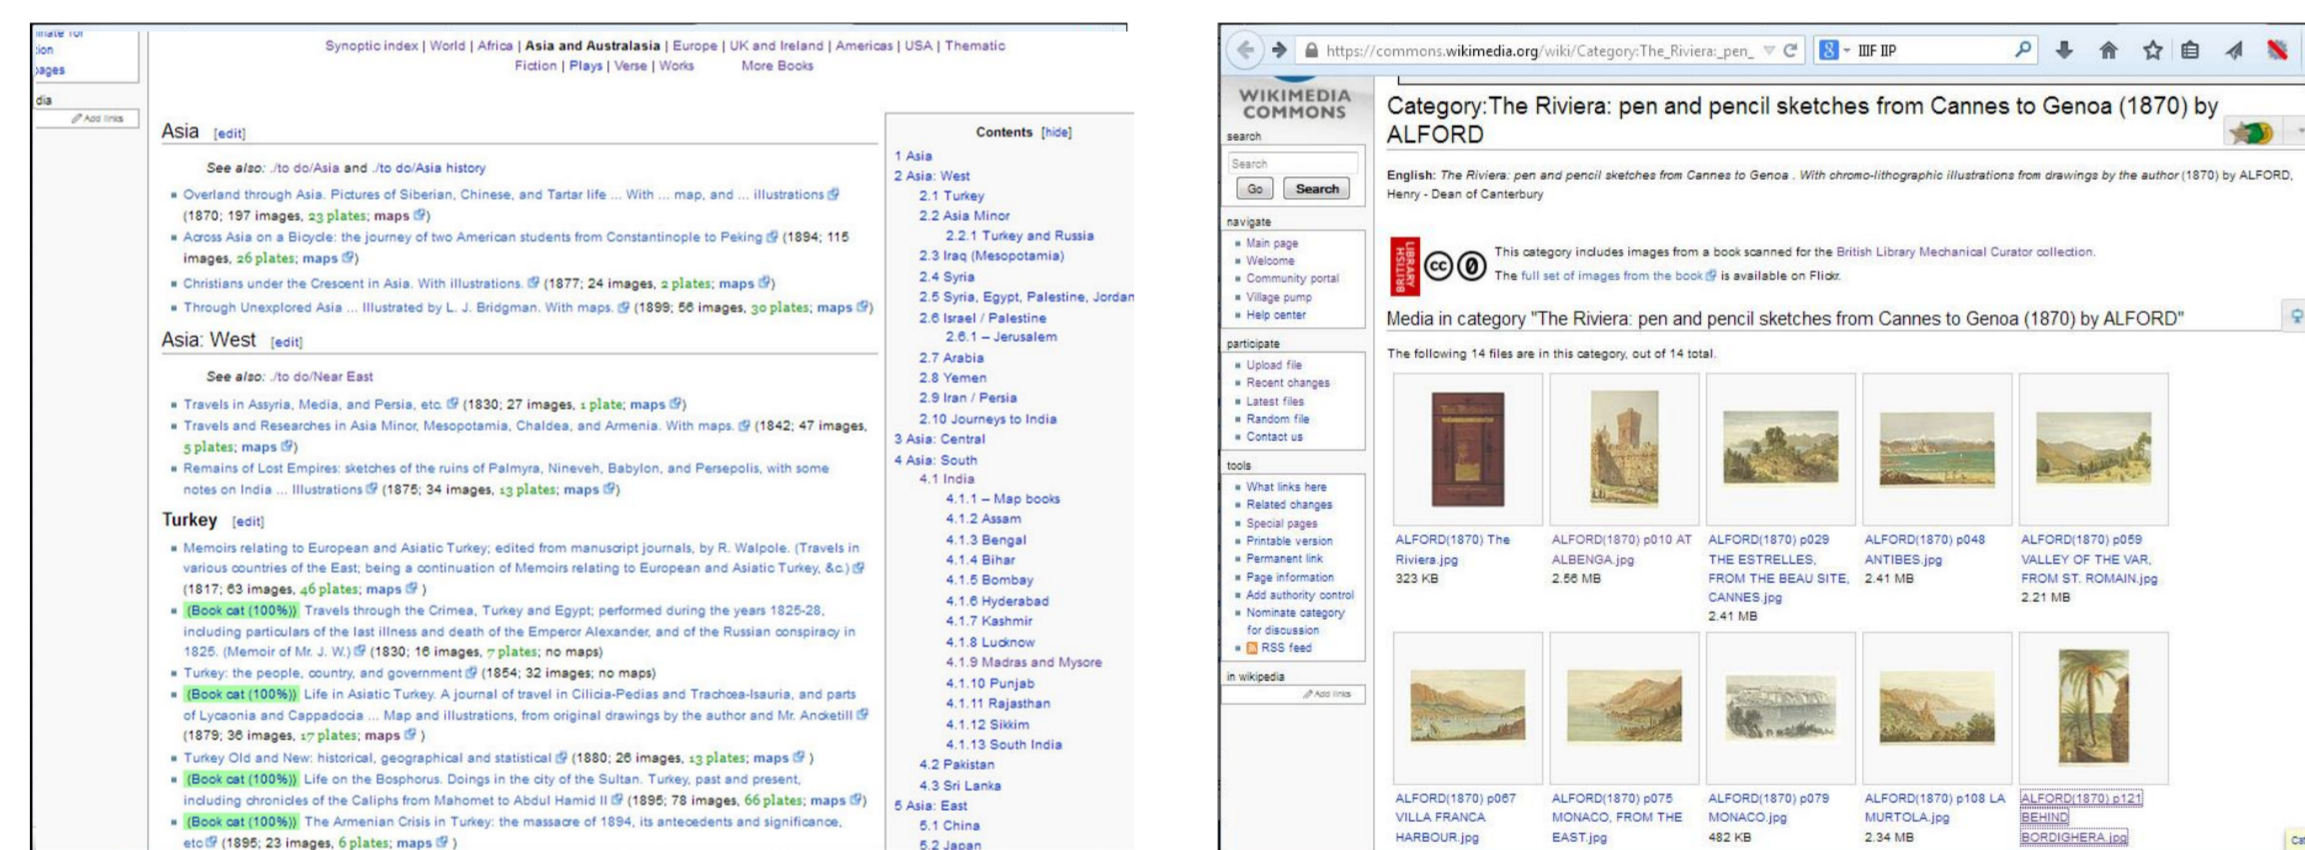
mate for
ion
ages
dia
Add links

Synoptic index | World | Africa | Asia and Australasia | Europe | UK and Ireland | Americas | USA | Thematic
Fiction | Plays | Verse | Works More Books

Asia [edit]

See also: ./to do/Asia and ./to do/Asia history

- Overland through Asia. Pictures of Siberian, Chinese, and Tartar life ... With ... map, and ... illustrations (1870; 197 images, 23 plates; maps)
- Across Asia on a Bicycle: the journey of two American students from Constantinople to Peking (1894; 115 images, 26 plates; maps)
- Christians under the Crescent in Asia. With illustrations. (1877; 24 images, 2 plates; maps)
- Through Unexplored Asia ... Illustrated by L. J. Bridgman. With maps. (1899; 56 images, 30 plates; maps)

Asia: West [edit]

See also: ./to do/Near East

- Travels in Assyria, Media, and Persia, etc (1830; 27 images, 1 plate; maps)
- Travels and Researches in Asia Minor, Mesopotamia, Chaldea, and Armenia. With maps. (1842; 47 images, 5 plates; maps)
- Remains of Lost Empires: sketches of the ruins of Palmyra, Nineveh, Babylon, and Persepolis, with some notes on India ... Illustrations (1875; 34 images, 13 plates; maps)

Turkey [edit]

- Memoirs relating to European and Asiatic Turkey; edited from manuscript journals, by R. Walpole. (Travels in various countries of the East; being a continuation of Memoirs relating to European and Asiatic Turkey, &c.) (1817; 63 images, 46 plates; maps)
- (Book cat (100%)) Travels through the Crimea, Turkey and Egypt; performed during the years 1825-28, including particulars of the last illness and death of the Emperor Alexander, and of the Russian conspiracy in 1825. (Memoir of Mr. J. W.) (1830; 16 images, 7 plates; no maps)
- Turkey: the people, country, and government (1854; 32 images; no maps)
- (Book cat (100%)) Life in Asiatic Turkey. A journal of travel in Cilicia-Pedias and Trachoea-Isauria, and parts of Lycaonia and Cappadocia ... Map and illustrations, from original drawings by the author and Mr. Anckettill (1879; 36 images, 17 plates; maps)
- Turkey Old and New: historical, geographical and statistical (1880; 26 images, 13 plates; maps)
- (Book cat (100%)) Life on the Bosphorus. Doings in the city of the Sultan. Turkey, past and present, including chronicles of the Caliphs from Mahomet to Abdul Hamid II (1895; 78 images, 66 plates; maps)
- (Book cat (100%)) The Armenian Crisis in Turkey: the massacre of 1894, its antecedents and significance, etc (1895; 23 images, 6 plates; maps)

Contents [hide]
1 Asia
2 Asia: West
2.1 Turkey
2.2 Asia Minor
2.2.1 Turkey and Russia
2.3 Iraq (Mesopotamia)
2.4 Syria
2.5 Syria, Egypt, Palestine, Jordan
2.6 Israel / Palestine
2.6.1 – Jerusalem
2.7 Arabia
2.8 Yemen
2.9 Iran / Persia
2.10 Journeys to India
3 Asia: Central
4 Asia: South
4.1 India
4.1.1 – Map books
4.1.2 Assam
4.1.3 Bengal
4.1.4 Bihar
4.1.5 Bombay
4.1.6 Hyderabad
4.1.7 Kashmir
4.1.8 Lucknow
4.1.9 Madras and Mysore
4.1.10 Punjab
4.1.11 Rajasthan
4.1.12 Sikkim
4.1.13 South India
4.2 Pakistan
4.3 Sri Lanka
5 Asia: East
5.1 China
5.2 Japan

https://commons.wikimedia.org/wiki/Category:The_Riviera:_pen_
IIIF IIP

WIKIMEDIA COMMONS
search
Search
Go Search
navigate
- Main page
- Welcome
- Community portal
- Village pump
- Help center
participate
- Upload file
- Recent changes
- Latest files
- Random file
- Contact us
tools
- What links here
- Related changes
- Special pages
- Printable version
- Permanent link
- Page information
- Add authority control
- Nominate category for discussion
- RSS feed
in wikipedia
Add links

Category:The Riviera: pen and pencil sketches from Cannes to Genoa (1870) by ALFORD

English: The Riviera: pen and pencil sketches from Cannes to Genoa . With chromo-lithographic illustrations from drawings by the author (1870) by ALFORD, Henry - Dean of Canterbury

BRITISH LIBRARY
This category includes images from a book scanned for the British Library Mechanical Curator collection.
The full set of images from the book is available on Flickr.

Media in category "The Riviera: pen and pencil sketches from Cannes to Genoa (1870) by ALFORD"

The following 14 files are in this category, out of 14 total.

ALFORD(1870) The Riviera.jpg
323 KB
ALFORD(1870) p010 AT ALBENGA.jpg
2.56 MB
ALFORD(1870) p029 THE ESTRELLES, FROM THE BEAU SITE, CANNES.jpg
2.41 MB
ALFORD(1870) p048 ANTIBES.jpg
2.41 MB
ALFORD(1870) p059 VALLEY OF THE VAR, FROM ST. ROMAIN.jpg
2.21 MB
ALFORD(1870) p067 VILLA FRANCA HARBOUR.jpg
ALFORD(1870) p075 MONACO, FROM THE EAST.jpg
ALFORD(1870) p079 MONACO.jpg
482 KB
ALFORD(1870) p108 LA MURTOLA.jpg
2.34 MB
ALFORD(1870) p121 BEHIND BORDIGHERA.jpg